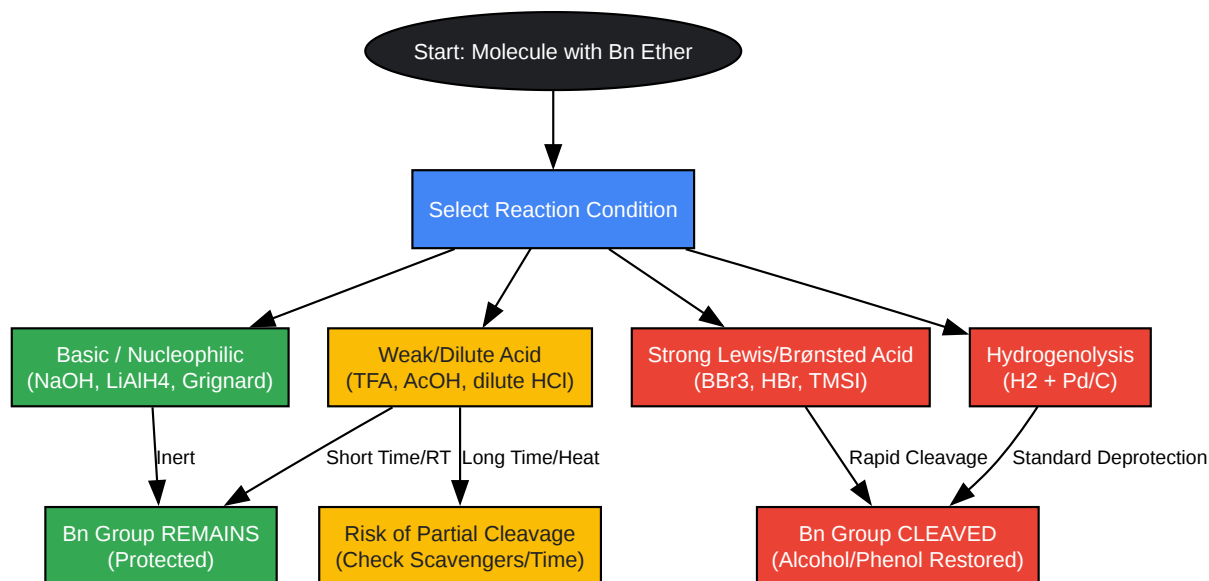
Start: Molecule with Bn Ether

Select Reaction Condition

Basic / Nucleophilic
(NaOH, LiAlH4, Grignard)

Weak/Dilute Acid
(TFA, AcOH, dilute HCl)

Strong Lewis/Brønsted Acid
(BBr3, HBr, TMSI)

Hydrogenolysis
(H2 + Pd/C)

Inert

Short Time/RT

Long Time/Heat

Rapid Cleavage

Standard Deprotection

Bn Group REMAINS
(Protected)

Risk of Partial Cleavage
(Check Scavengers/Time)

Bn Group CLEAVED
(Alcohol/Phenol Restored)